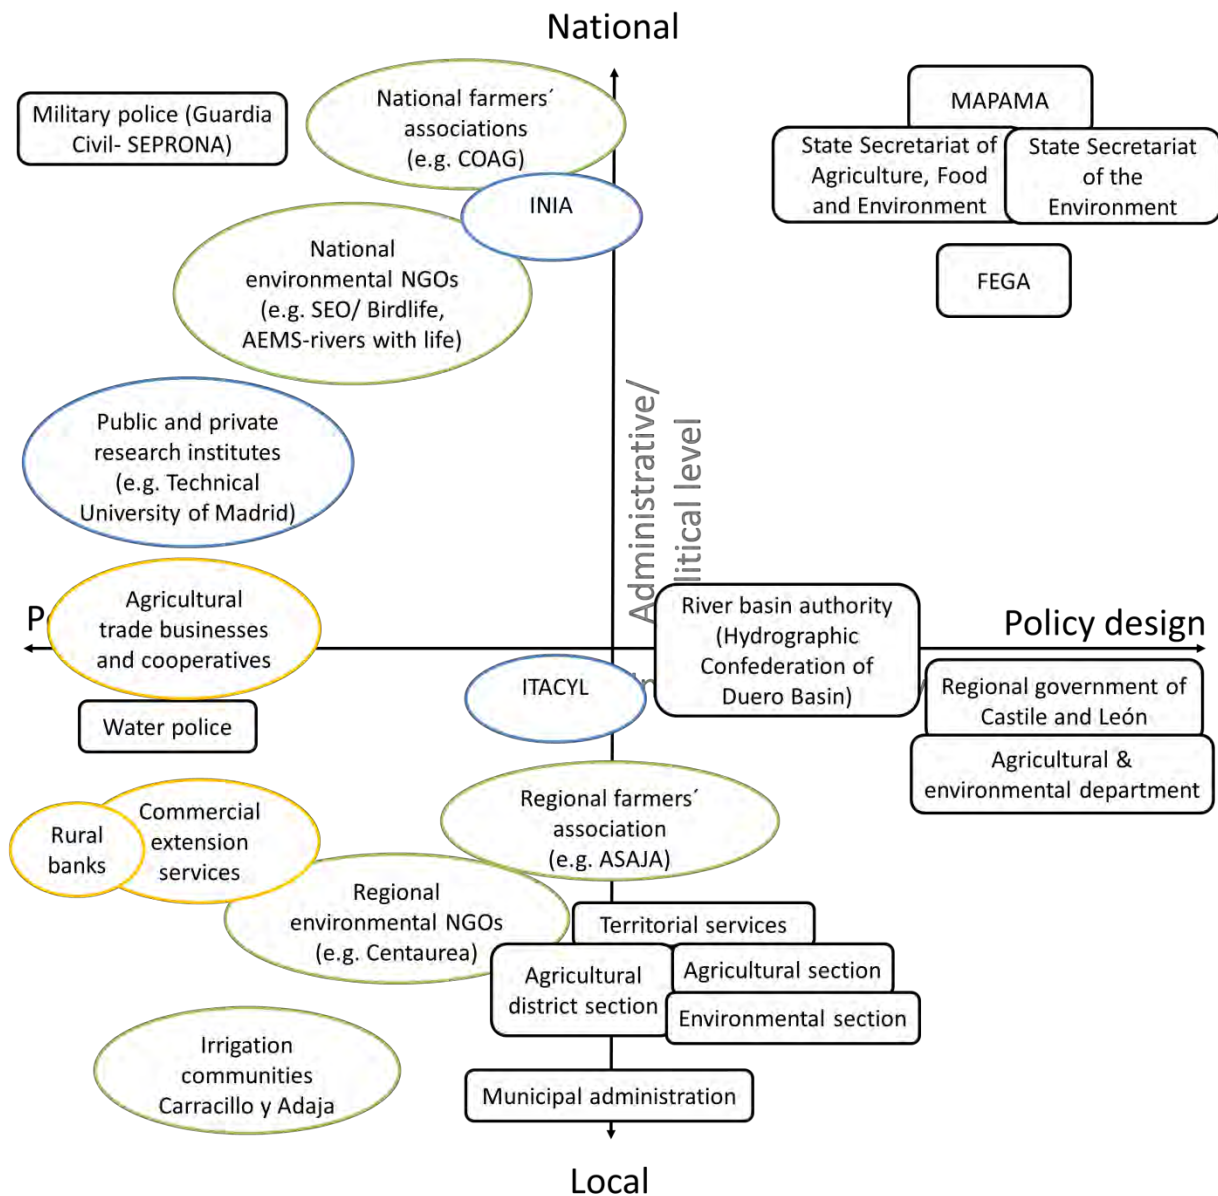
National

Military police (Guardia Civil- SEPRONA)

National farmers´ associations (e.g. COAG)

MAPAMA

State Secretariat of Agriculture, Food and Environment

State Secretariat of the Environment

INIA

FEGA

National environmental NGOs (e.g. SEO/ Birdlife, AEMS-rivers with life)

Public and private research institutes (e.g. Technical University of Madrid)

Administrative/ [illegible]litical level

P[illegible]

Agricultural trade businesses and cooperatives

River basin authority (Hydrographic Confederation of Duero Basin)

Policy design

ITACYL

Regional government of Castile and León

Water police

Agricultural & environmental department

Rural banks

Commercial extension services

Regional farmers´ association (e.g. ASAJA)

Regional environmental NGOs (e.g. Centaurea)

Territorial services

Agricultural district section

Agricultural section

Environmental section

Irrigation communities Carracillo y Adaja

Municipal administration

Local